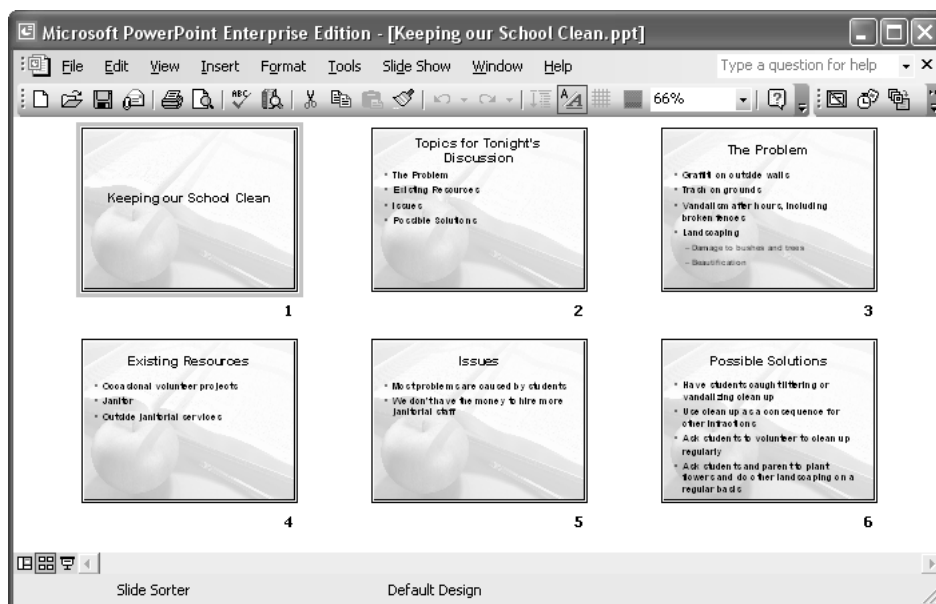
Microsoft PowerPoint Enterprise Edition - [Keeping our School Clean.ppt]

File Edit View Insert Format Tools Slide Show Window Help

Type a question for help

66%

Keeping our School Clean

1

Topics for Tonight's Discussion

- The Problem
- Existing Resources
- Issues
- Possible Solutions

2

The Problem

- Graffiti on outside walls
- Trash on grounds
- Vandalism after hours, including broken fences
- Landscaping
  – Damage to bushes and trees
  – Beautification

3

Existing Resources

- Occasional volunteer projects
- Janitor
- Outside janitorial services

4

Issues

- Most problems are caused by students
- We don't have the money to hire more janitorial staff

5

Possible Solutions

- Have students caught littering or vandalizing clean up
- Use clean up as a consequence for other infractions
- Ask students to volunteer to clean up regularly
- Ask students and parents to plant flowers and do other landscaping on a regular basis

6

Slide Sorter

Default Design